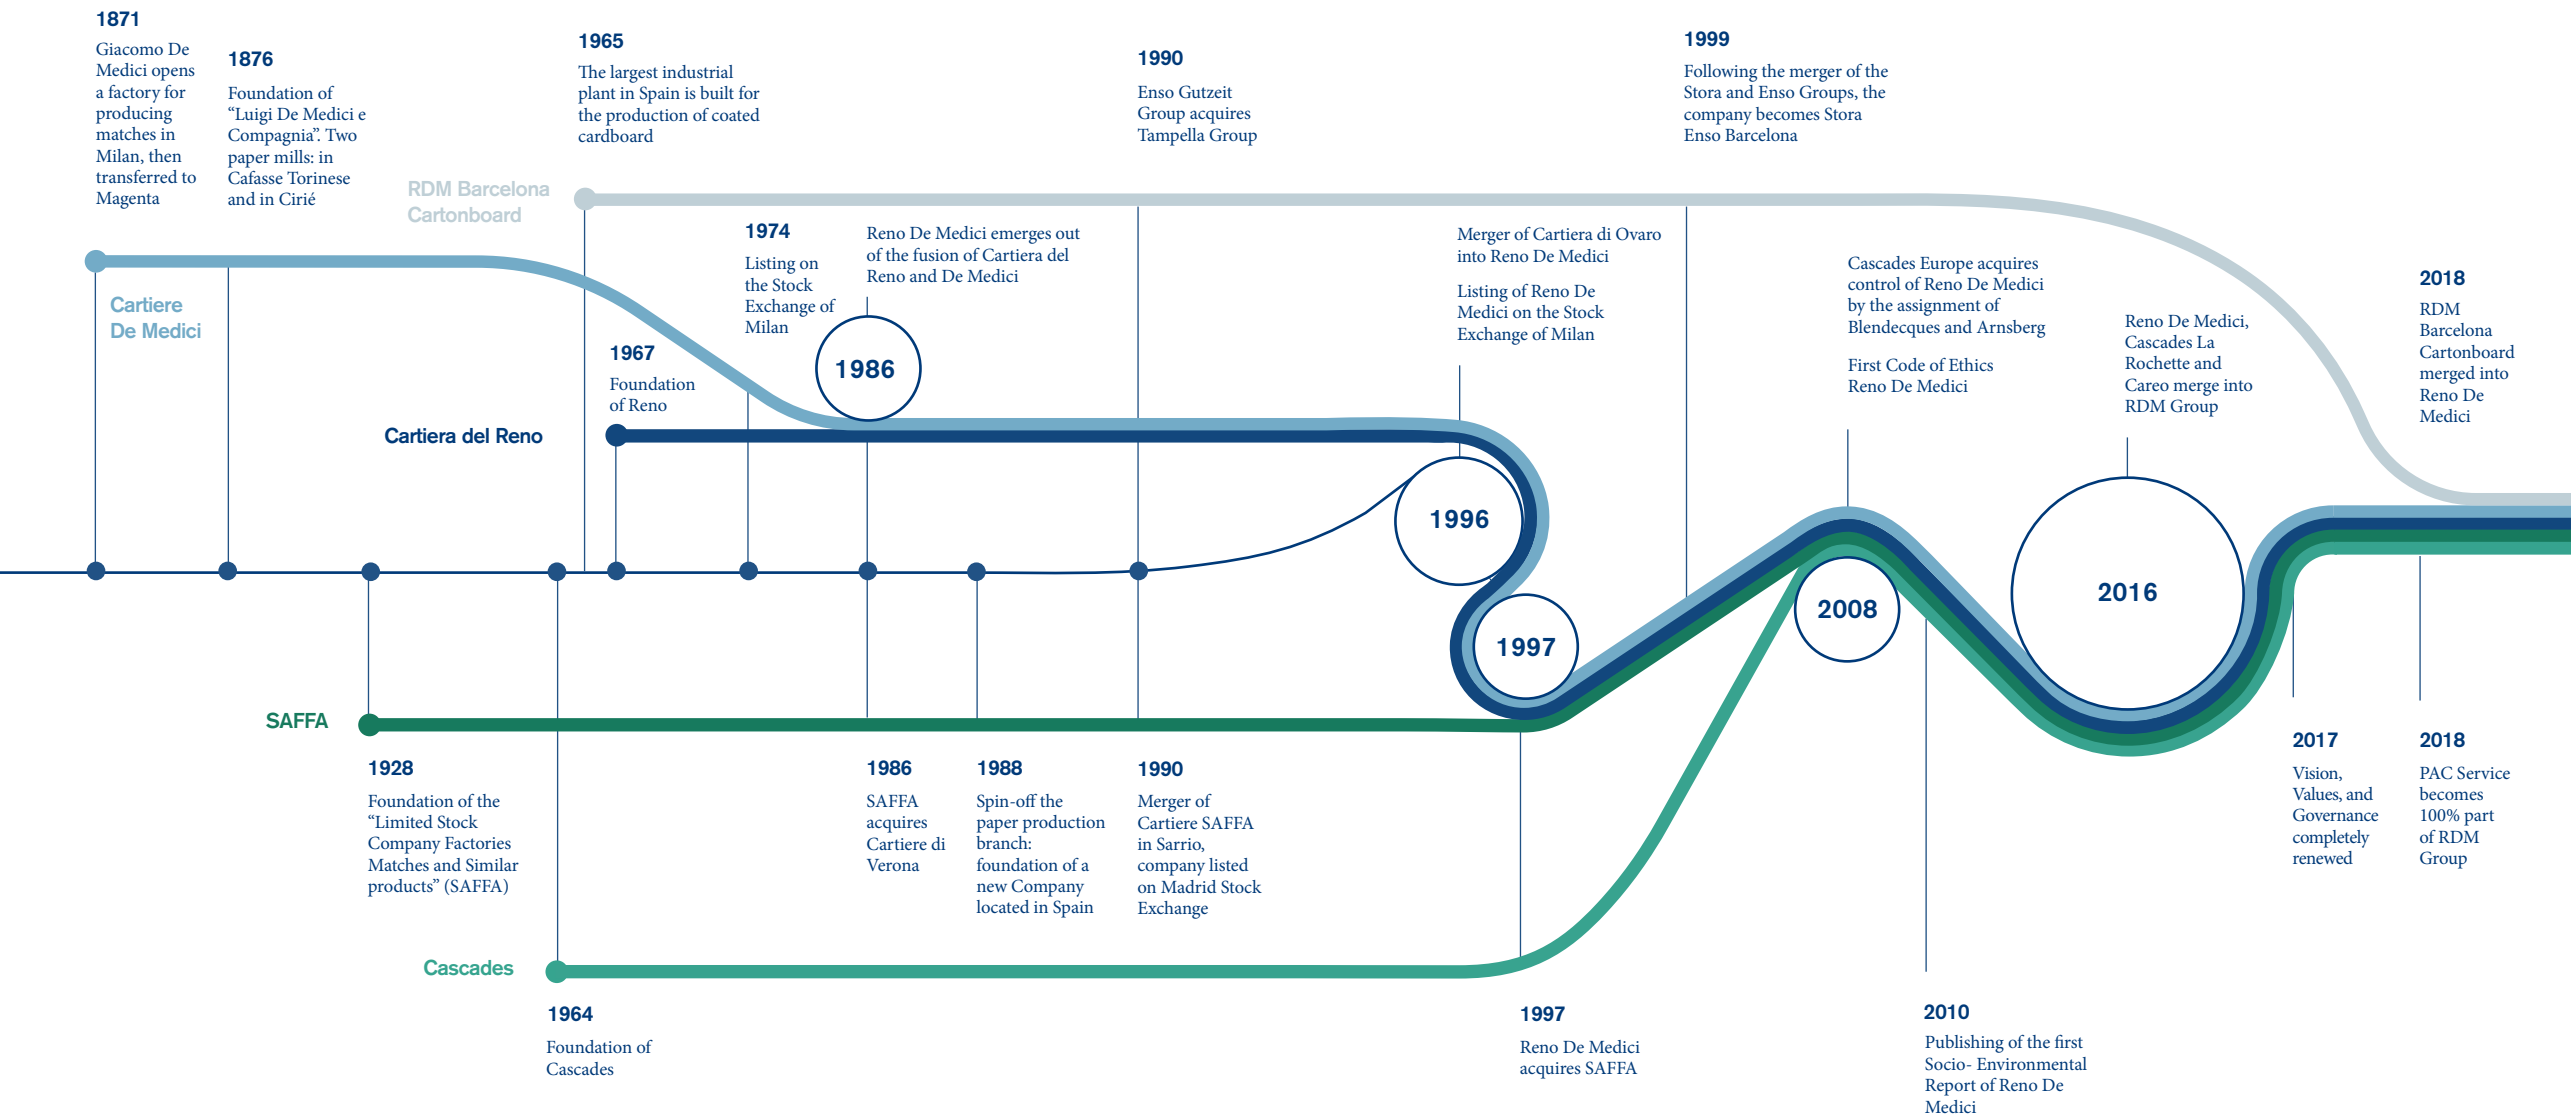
1871
Giacomo De Medici opens a factory for producing matches in Milan, then transferred to Magenta

1876
Foundation of “Luigi De Medici e Compagnia”. Two paper mills: in Cafasse Torinese and in Ciriè

1965
The largest industrial plant in Spain is built for the production of coated cardboard

1990
Enso Gutzeit Group acquires Tampella Group

1999
Following the merger of the Stora and Enso Groups, the company becomes Stora Enso Barcelona

RDM Barcelona Cartonboard

Cartiere De Medici

1974
Listing on the Stock Exchange of Milan

Reno De Medici emerges out of the fusion of Cartiera del Reno and De Medici

1986

1967
Foundation of Reno

Cartiera del Reno

Merger of Cartiera di Ovaro into Reno De Medici

Listing of Reno De Medici on the Stock Exchange of Milan

1996

1997

Cascades Europe acquires control of Reno De Medici by the assignment of Blendecques and Arnsberg

First Code of Ethics Reno De Medici

2008

Reno De Medici, Cascades La Rochette and Careo merge into RDM Group

2016

2018
RDM Barcelona Cartonboard merged into Reno De Medici

SAFFA

1928
Foundation of the “Limited Stock Company Factories Matches and Similar products” (SAFFA)

1986
SAFFA acquires Cartiere di Verona

1988
Spin-off the paper production branch: foundation of a new Company located in Spain

1990
Merger of Cartiere SAFFA in Sarrio, company listed on Madrid Stock Exchange

2017
Vision, Values, and Governance completely renewed

2018
PAC Service becomes 100% part of RDM Group

Cascades

1964
Foundation of Cascades

1997
Reno De Medici acquires SAFFA

2010
Publishing of the first Socio- Environmental Report of Reno De Medici